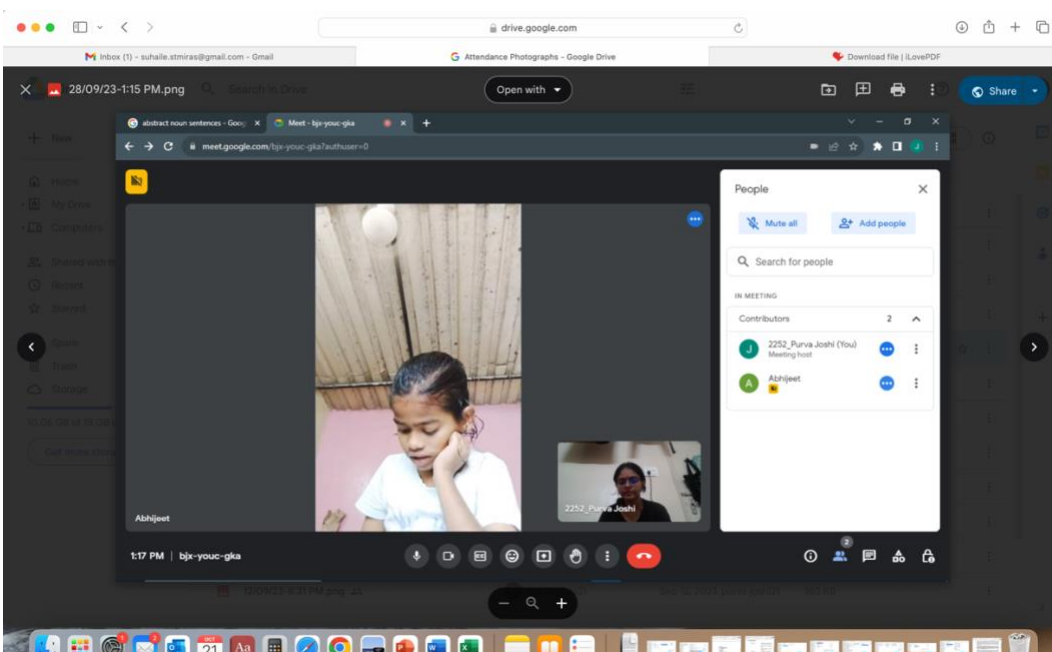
drive.google.com

Inbox (1) - suhaile.stmiras@gmail.com - Gmail
Attendance Photographs - Google Drive
Download file | iLovePDF

28/09/23-1:15 PM.png
Open with
Share

abstract noun sentences - Goo
Meet - bjx-youc-gka
meet.google.com/bjx-youc-gka?authuser=0

People
Mute all
Add people
Search for people
IN MEETING
Contributors 2
2252_Purva Joshi (You)
Meeting host
Abhijeet

Abhijeet
2252_Purva Joshi

1:17 PM | bjx-youc-gka

2

21